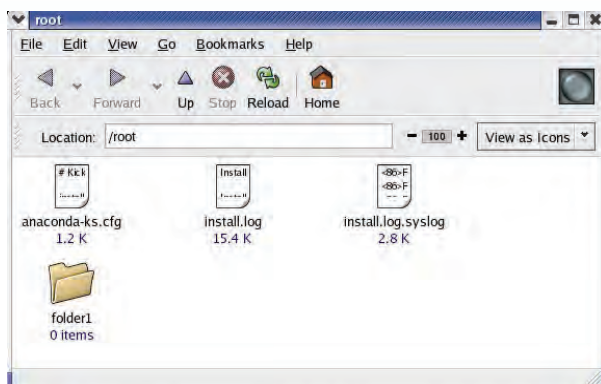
root

File Edit View Go Bookmarks Help

Back Forward Up Stop Reload Home

Location: /root

100

View as Icons

# Kick

anaconda-ks.cfg
1.2 K

Install

install.log
15.4 K

<86>F
<86>F

install.log.syslog
2.8 K

folder1
0 items